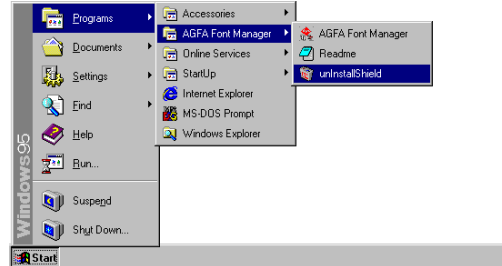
Windows95

Programs
Documents
Settings
Find
Help
Run...
Suspend
Shut Down...

Start

Accessories
AGFA Font Manager
Online Services
StartUp
Internet Explorer
MS-DOS Prompt
Windows Explorer

AGFA Font Manager
Readme
unInstallShield